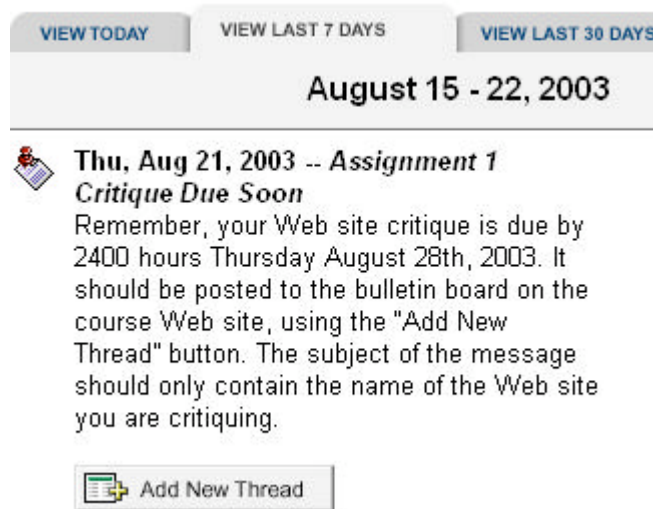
VIEW TODAY | VIEW LAST 7 DAYS | VIEW LAST 30 DAYS

August 15 - 22, 2003

**Thu, Aug 21, 2003** -- ***Assignment 1 Critique Due Soon***

Remember, your Web site critique is due by 2400 hours Thursday August 28th, 2003. It should be posted to the bulletin board on the course Web site, using the "Add New Thread" button. The subject of the message should only contain the name of the Web site you are critiquing.

Add New Thread